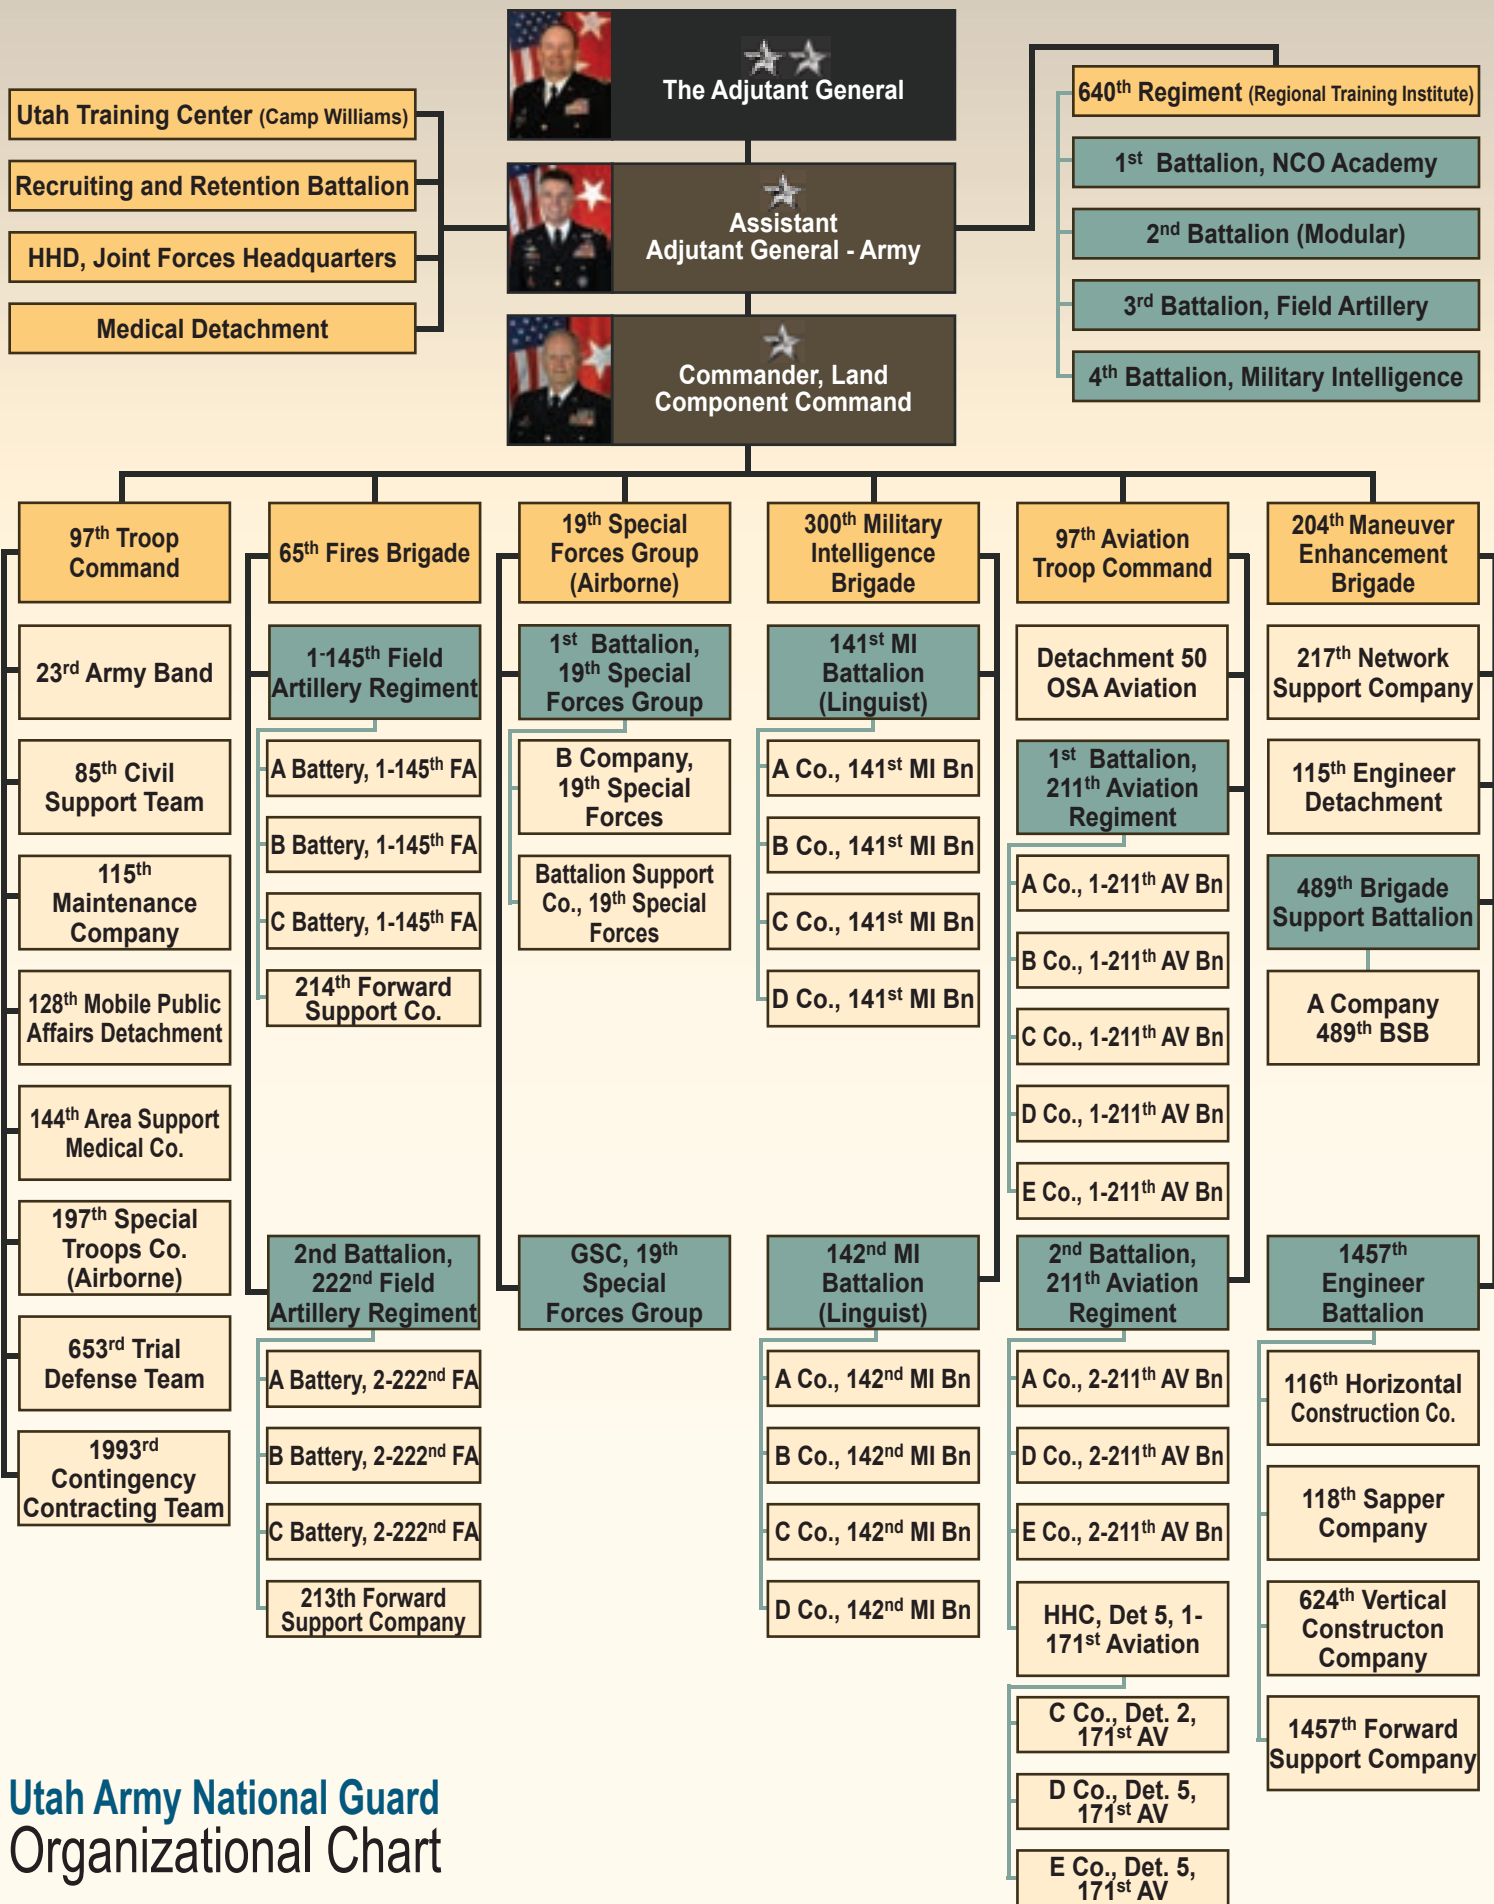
The Adjutant General

Assistant Adjutant General - Army

Commander, Land Component Command

Utah Training Center (Camp Williams)

Recruiting and Retention Battalion

HHD, Joint Forces Headquarters

Medical Detachment

640$^{th}$ Regiment (Regional Training Institute)

1$^{st}$ Battalion, NCO Academy

2$^{nd}$ Battalion (Modular)

3$^{rd}$ Battalion, Field Artillery

4$^{th}$ Battalion, Military Intelligence

97$^{th}$ Troop Command

23$^{rd}$ Army Band

85$^{th}$ Civil Support Team

115$^{th}$ Maintenance Company

128$^{th}$ Mobile Public Affairs Detachment

144$^{th}$ Area Support Medical Co.

197$^{th}$ Special Troops Co. (Airborne)

653$^{rd}$ Trial Defense Team

1993$^{rd}$ Contingency Contracting Team

65$^{th}$ Fires Brigade

1-145$^{th}$ Field Artillery Regiment

A Battery, 1-145$^{th}$ FA

B Battery, 1-145$^{th}$ FA

C Battery, 1-145$^{th}$ FA

214$^{th}$ Forward Support Co.

2nd Battalion, 222$^{nd}$ Field Artillery Regiment

A Battery, 2-222$^{nd}$ FA

B Battery, 2-222$^{nd}$ FA

C Battery, 2-222$^{nd}$ FA

213th Forward Support Company

19$^{th}$ Special Forces Group (Airborne)

1$^{st}$ Battalion, 19$^{th}$ Special Forces Group

B Company, 19$^{th}$ Special Forces

Battalion Support Co., 19$^{th}$ Special Forces

GSC, 19$^{th}$ Special Forces Group

300$^{th}$ Military Intelligence Brigade

141$^{st}$ MI Battalion (Linguist)

A Co., 141$^{st}$ MI Bn

B Co., 141$^{st}$ MI Bn

C Co., 141$^{st}$ MI Bn

D Co., 141$^{st}$ MI Bn

142$^{nd}$ MI Battalion (Linguist)

A Co., 142$^{nd}$ MI Bn

B Co., 142$^{nd}$ MI Bn

C Co., 142$^{nd}$ MI Bn

D Co., 142$^{nd}$ MI Bn

97$^{th}$ Aviation Troop Command

Detachment 50 OSA Aviation

1$^{st}$ Battalion, 211$^{th}$ Aviation Regiment

A Co., 1-211$^{th}$ AV Bn

B Co., 1-211$^{th}$ AV Bn

C Co., 1-211$^{th}$ AV Bn

D Co., 1-211$^{th}$ AV Bn

E Co., 1-211$^{th}$ AV Bn

2$^{nd}$ Battalion, 211$^{th}$ Aviation Regiment

A Co., 2-211$^{th}$ AV Bn

D Co., 2-211$^{th}$ AV Bn

E Co., 2-211$^{th}$ AV Bn

HHC, Det 5, 1-171$^{st}$ Aviation

C Co., Det. 2, 171$^{st}$ AV

D Co., Det. 5, 171$^{st}$ AV

E Co., Det. 5, 171$^{st}$ AV

204$^{th}$ Maneuver Enhancement Brigade

217$^{th}$ Network Support Company

115$^{th}$ Engineer Detachment

489$^{th}$ Brigade Support Battalion

A Company 489$^{th}$ BSB

1457$^{th}$ Engineer Battalion

116$^{th}$ Horizontal Construction Co.

118$^{th}$ Sapper Company

624$^{th}$ Vertical Constructon Company

1457$^{th}$ Forward Support Company

Utah Army National Guard
Organizational Chart